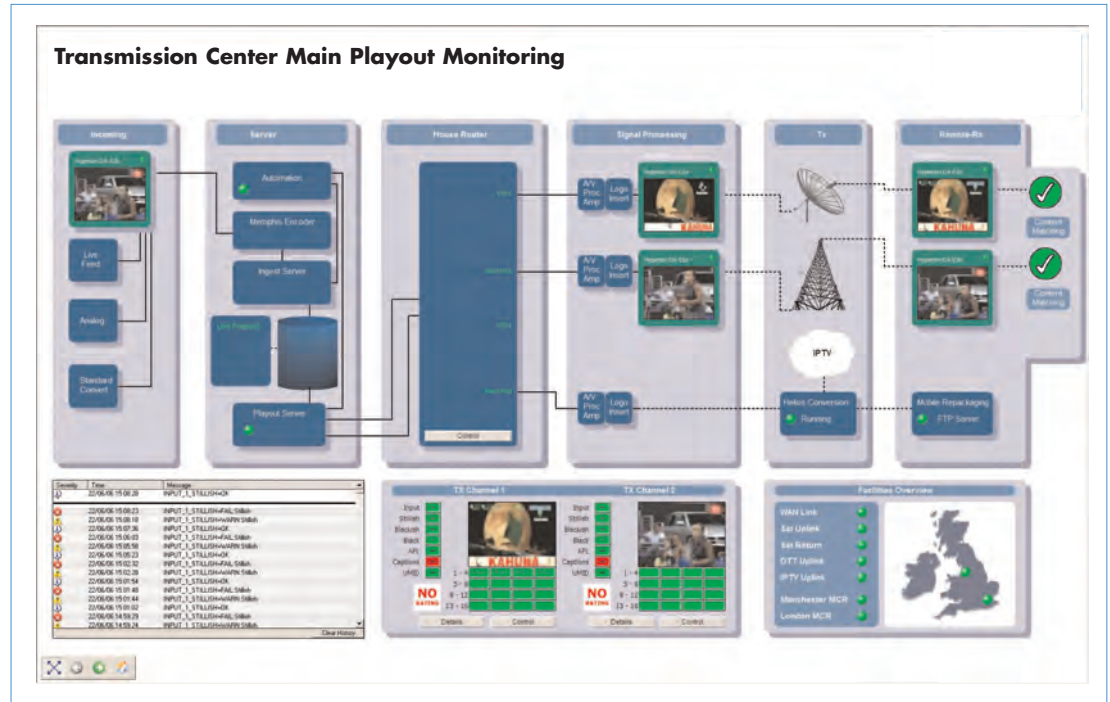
Transmission Center Main Playout Monitoring

Incoming

Live Feed

Analog

Standard Convert

Server

Automation

Memphis Encoder

Ingest Server

Live Playout

Playout Server

House Router

Control

Signal Processing

A/V Proc Amp

Logo Insert

A/V Proc Amp

Logo Insert

A/V Proc Amp

Logo Insert

KAHUNA

Tx

IPTV

Helios Conversion

Running

Remote Rx

KAHUNA

Content Matching

Content Matching

Mobile Repackaging

FTP Server

| Severity | Time | Message |
|---|---|---|
| | 22/06/06 15:08:28 | INPUT_1_STILLISH=OK |
| | 22/06/06 15:08:23 | INPUT_1_STILLISH=FAIL Stillish |
| | 22/06/06 15:08:18 | INPUT_1_STILLISH=WARN Stillish |
| | 22/06/06 15:07:36 | INPUT_1_STILLISH=OK |
| | 22/06/06 15:06:03 | INPUT_1_STILLISH=FAIL Stillish |
| | 22/06/06 15:05:58 | INPUT_1_STILLISH=WARN Stillish |
| | 22/06/06 15:05:23 | INPUT_1_STILLISH=OK |
| | 22/06/06 15:02:32 | INPUT_1_STILLISH=FAIL Stillish |
| | 22/06/06 15:02:28 | INPUT_1_STILLISH=WARN Stillish |
| | 22/06/06 15:01:54 | INPUT_1_STILLISH=OK |
| | 22/06/06 15:01:48 | INPUT_1_STILLISH=FAIL Stillish |
| | 22/06/06 15:01:44 | INPUT_1_STILLISH=WARN Stillish |
| | 22/06/06 15:01:02 | INPUT_1_STILLISH=OK |
| | 22/06/06 14:59:29 | INPUT_1_STILLISH=FAIL Stillish |
| | 22/06/06 14:59:24 | INPUT_1_STILLISH=WARN Stillish |

Clear History

TX Channel 1

Signal
Stillish
Blackish
Black
APL
Captions
UMID

KAHUNA

1 - 4
5 - 8
9 - 12
13 - 16

NO RATING

Details

Control

TX Channel 2

Signal
Stillish
Blackish
Black
APL
Captions
UMID

1 - 4
5 - 8
9 - 12
13 - 16

NO RATING

Details

Control

Facilities Overview

WAN Link

Sat Uplink

Sat Return

DTT Uplink

IPTV Uplink

Manchester MCR

London MCR